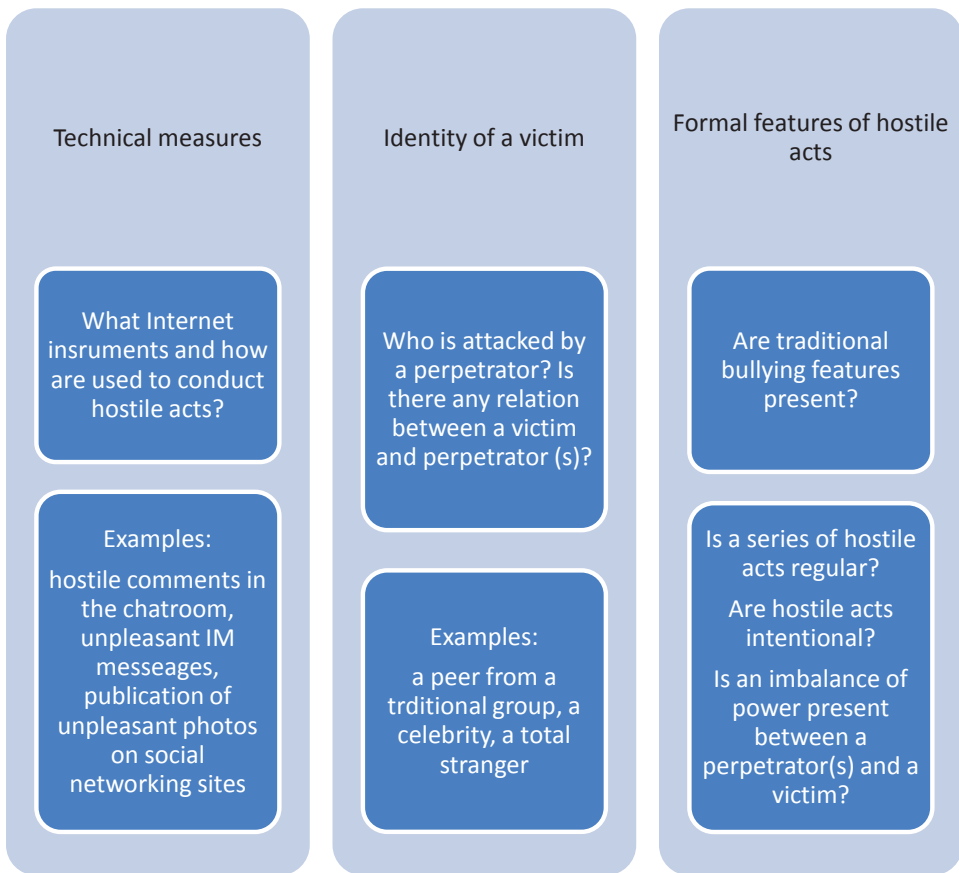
Technical measures

What Internet insruments and how are used to conduct hostile acts?

Examples:

hostile comments in the chatroom, unpleasant IM messeages, publication of unpleasant photos on social networking sites

Identity of a victim

Who is attacked by a perpetrator? Is there any relation between a victim and perpetrator (s)?

Examples:

a peer from a trditional group, a celebrity, a total stranger

Formal features of hostile acts

Are traditional bullying features present?

Is a series of hostile acts regular?

Are hostile acts intentional?

Is an imbalance of power present between a perpetrator(s) and a victim?